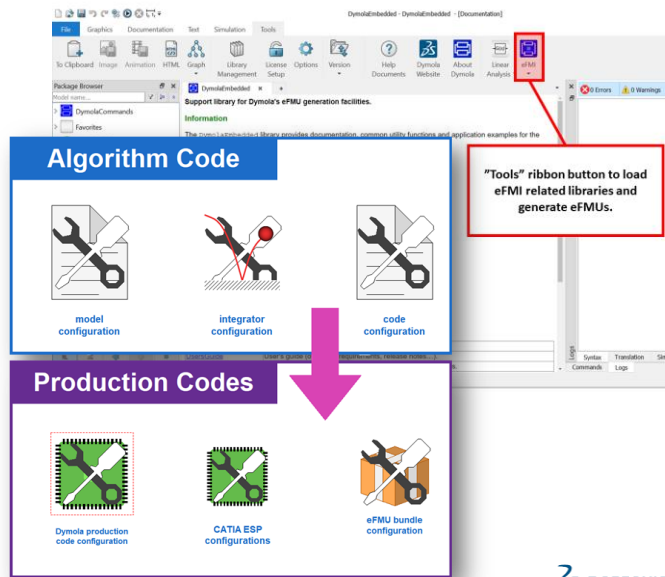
DymolaEmbedded - DymolaEmbedded - [Documentation]

File Graphics Documentation Text Simulation Tools

To Clipboard Image Animation HTML Graph Library Management License Setup Options Version Help Documents Dymola Website About Dymola Linear Analysis eFMI

Package Browser

DymolaCommands

Favorites

DymolaEmbedded

Support library for Dymola's eFMU generation facilities.

Information

The DymolaEmbedded library provides documentation, common utility functions and application examples for the

0 Errors 0 Warnings

"Tools" ribbon button to load eFMI related libraries and generate eFMUs.

Algorithm Code

model configuration

integrator configuration

code configuration

UsersGuide User's guide (

Syntax Translation

Commands Logs

Production Codes

Dymola production code configuration

CATIA ESP configurations

eFMU bundle configuration